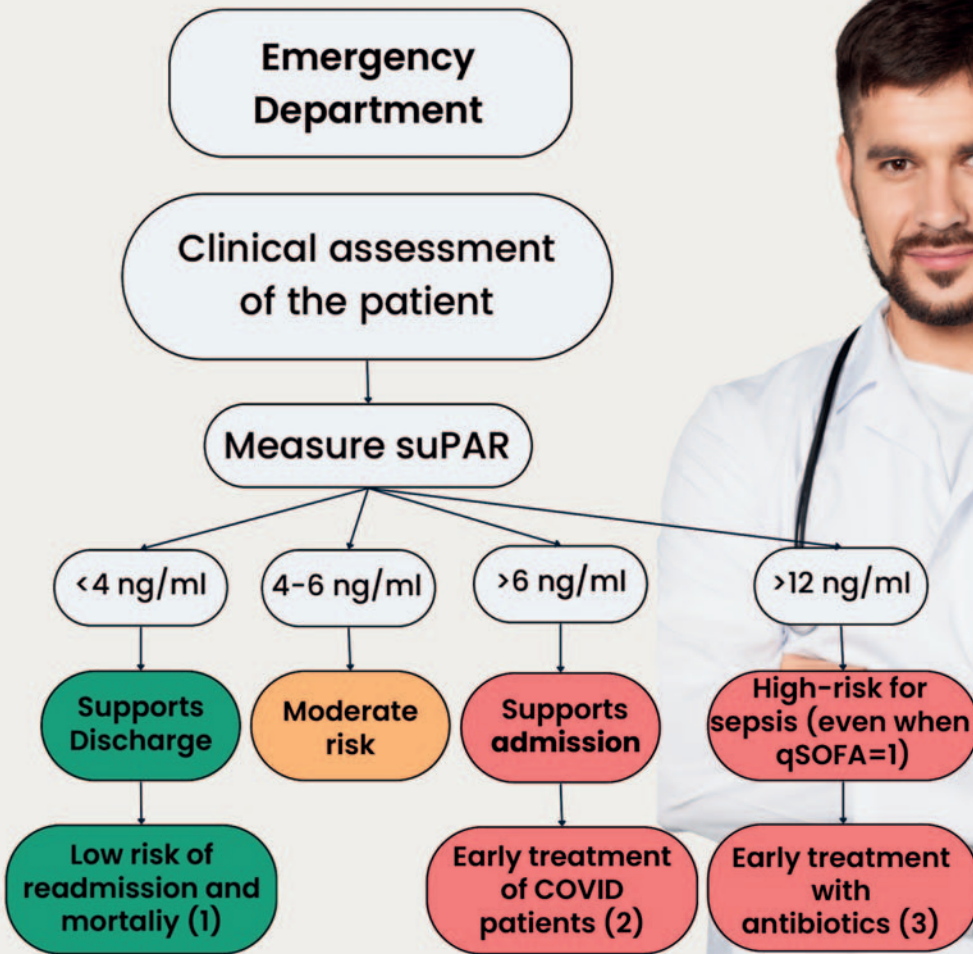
Emergency Department

Clinical assessment of the patient

Measure suPAR

<4 ng/ml

4-6 ng/ml

>6 ng/ml

>12 ng/ml

Supports Discharge

Moderate risk

Supports admission

High-risk for sepsis (even when qSOFA=1)

Low risk of readmission and mortaliy (1)

Early treatment of COVID patients (2)

Early treatment with antibiotics (3)